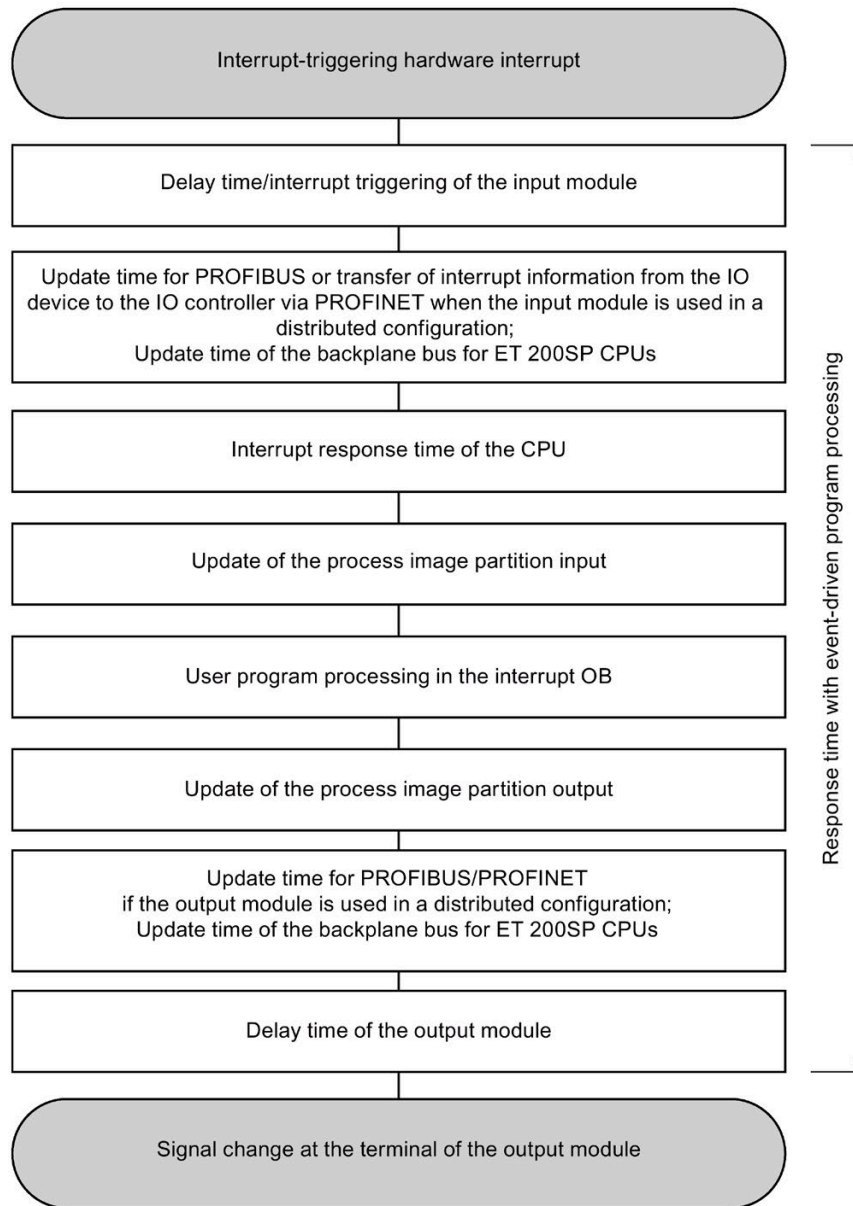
Interrupt-triggering hardware interrupt

Delay time/interrupt triggering of the input module

Update time for PROFIBUS or transfer of interrupt information from the IO device to the IO controller via PROFINET when the input module is used in a distributed configuration;
Update time of the backplane bus for ET 200SP CPUs

Interrupt response time of the CPU

Update of the process image partition input

User program processing in the interrupt OB

Update of the process image partition output

Update time for PROFIBUS/PROFINET
if the output module is used in a distributed configuration;
Update time of the backplane bus for ET 200SP CPUs

Delay time of the output module

Signal change at the terminal of the output module

Response time with event-driven program processing